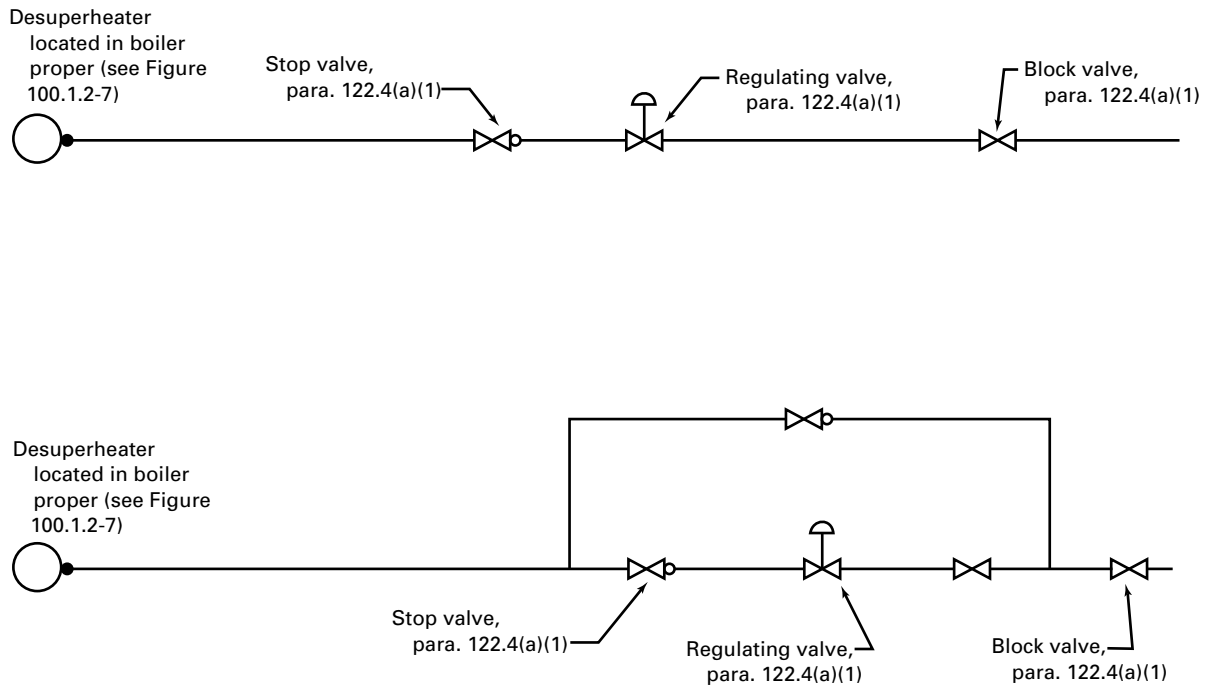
Desuperheater located in boiler proper (see Figure 100.1.2-7)

Stop valve, para. 122.4(a)(1)

Regulating valve, para. 122.4(a)(1)

Block valve, para. 122.4(a)(1)

Desuperheater located in boiler proper (see Figure 100.1.2-7)

Stop valve, para. 122.4(a)(1)

Regulating valve, para. 122.4(a)(1)

Block valve, para. 122.4(a)(1)